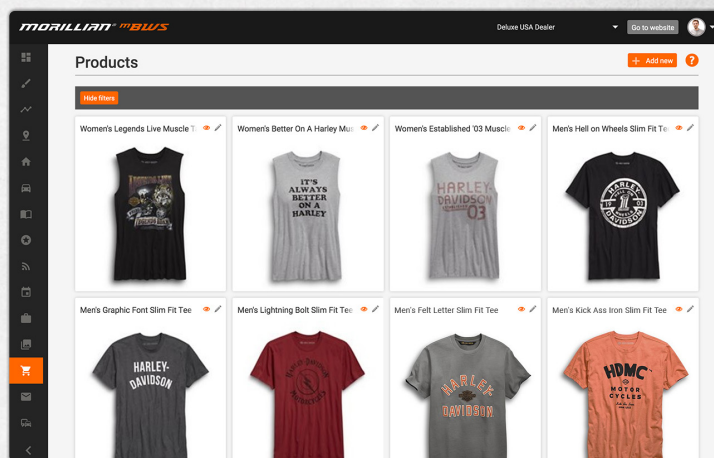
MORILLIAN® mBWS

Deluxe USA Dealer

Go to website

Products

+ Add new

?

Hide filters

Women's Legends Live Muscle T

Women's Better On A Harley Mus

Women's Established '03 Muscle

Men's Hell on Wheels Slim Fit Te

IT'S ALWAYS BETTER ON A HARLEY

HARLEY DAVIDSON 03

HARLEY 19 1 03 DAVIDSON

Men's Graphic Font Slim Fit Tee

Men's Lightning Bolt Slim Fit Tee

Men's Felt Letter Slim Fit Tee

Men's Kick Ass Iron Slim Fit Tee

HARLEY-DAVIDSON

HARLEY DAVIDSON

HDMC MOTOR CYCLES